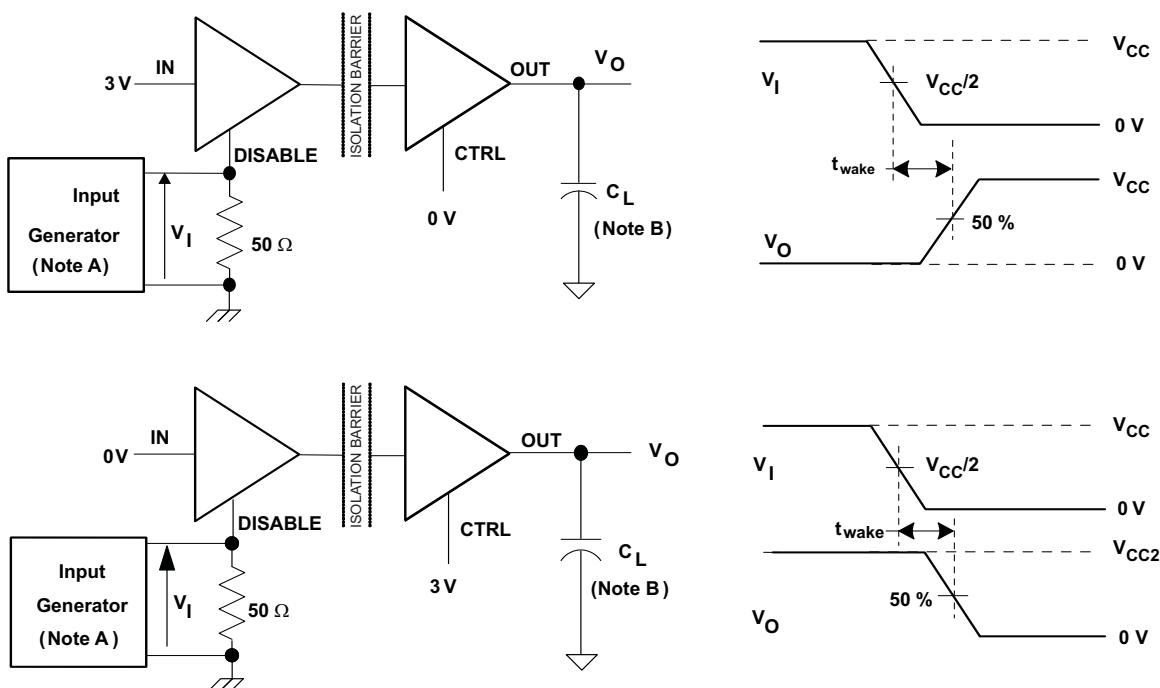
3 V IN

ISOLATION BARRIER

OUT $V_O$

DISABLE

CTRL

0 V

Input Generator (Note A)

$V_I$

50 Ω

$C_L$ (Note B)

$V_I$

$V_{CC}/2$

$V_{CC}$

0 V

$t_{wake}$

$V_{CC}$

50 %

$V_O$

0 V

0V IN

ISOLATION BARRIER

OUT $V_O$

DISABLE

CTRL

3 V

Input Generator (Note A )

$V_I$

50 Ω

$C_L$ (Note B )

$V_{CC}$

$V_I$

$V_{CC}/2$

0 V

$t_{wake}$

$V_{CC2}$

50 %

$V_O$

0 V